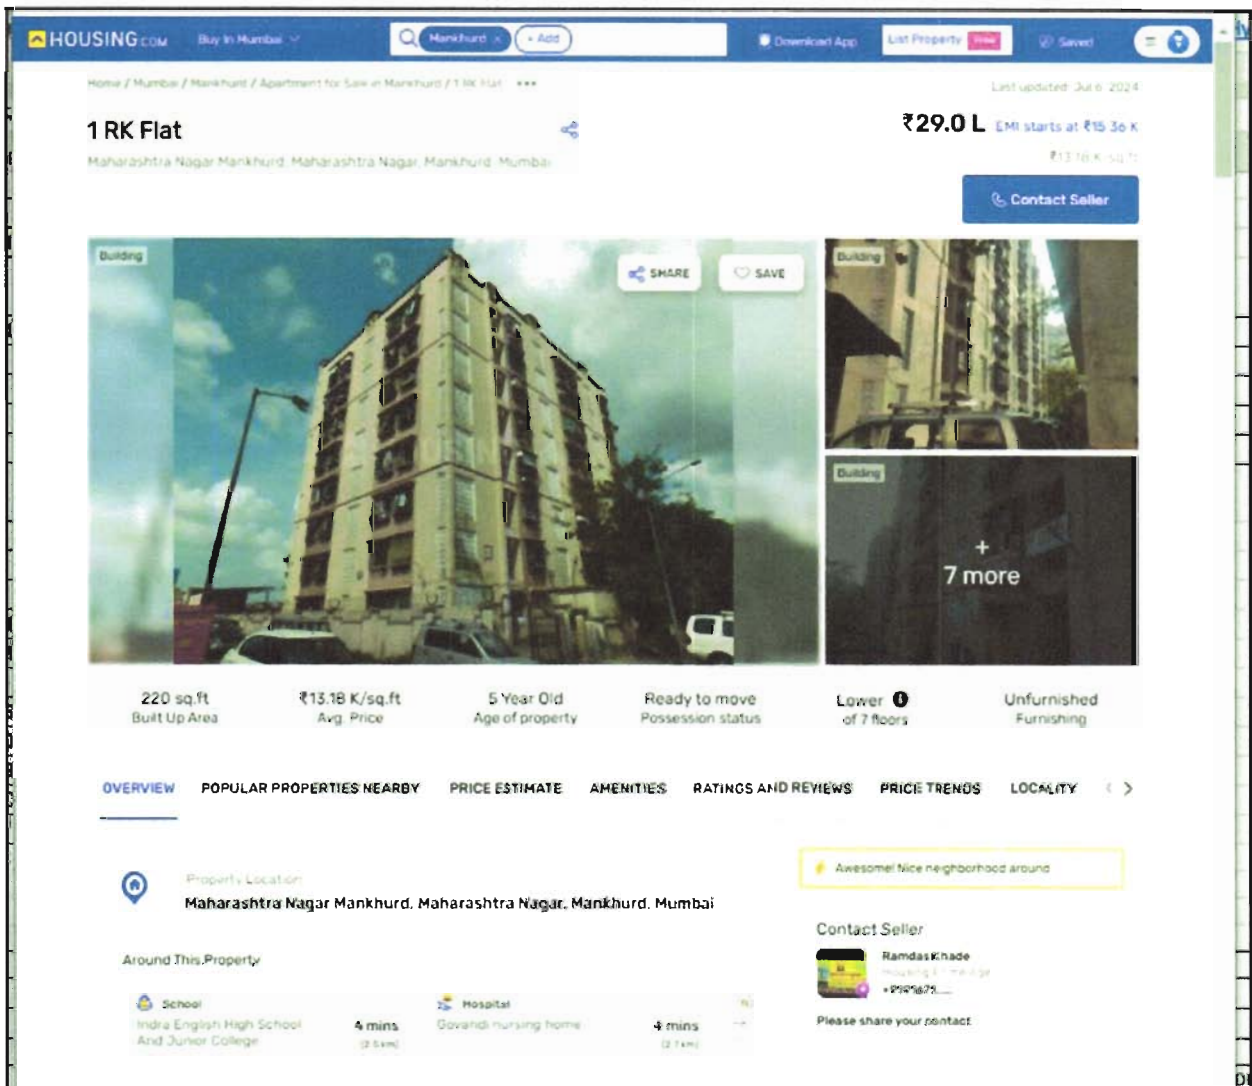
HOUSING.com Buy In Mumbai Mankhurd × + Add Download App List Property Free Saved

Home / Mumbai / Mankhurd / Apartment for Sale in Mankhurd / 1 RK Flat •••

Last updated: Jul 6, 2024

1 RK Flat

Maharashtra Nagar Mankhurd, Maharashtra Nagar, Mankhurd, Mumbai

₹29.0 L EMI starts at ₹15.36 K

₹13.18 K/sq.ft

Contact Seller

Building

SHARE SAVE

Building

Building

+ 7 more

220 sq.ft Built Up Area

₹13.18 K/sq.ft Avg. Price

5 Year Old Age of property

Ready to move Possession status

Lower of 7 floors

Unfurnished Furnishing

OVERVIEW POPULAR PROPERTIES NEARBY PRICE ESTIMATE AMENITIES RATINGS AND REVIEWS PRICE TRENDS LOCALITY

Property Location

Maharashtra Nagar Mankhurd, Maharashtra Nagar, Mankhurd, Mumbai

Awesome! Nice neighborhood around

Contact Seller

Ramdas Khade

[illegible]

+91995671.....

Please share your contact

Around This Property

School
Indra English High School And Junior College 4 mins (2.5 km)

Hospital
Govandi nursing home 4 mins (2.1 km)